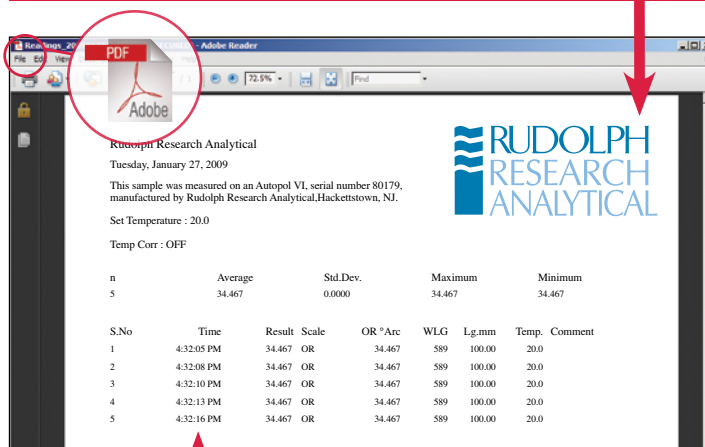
Readings_20 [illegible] - Adobe Reader

File Edit View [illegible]

PDF

Adobe

72.5%

Find

RUDOLPH RESEARCH ANALYTICAL

Rudolph Research Analytical

Tuesday, January 27, 2009

This sample was measured on an Autopol VI, serial number 80179, manufactured by Rudolph Research Analytical,Hackettstown, NJ.

Set Temperature : 20.0

Temp Corr : OFF

| n | Average | Std.Dev. | Maximum | Minimum |
|---|---|---|---|---|
| 5 | 34.467 | 0.0000 | 34.467 | 34.467 |

| S.No | Time | Result | Scale | OR °Arc | WLG | Lg.mm | Temp. | Comment |
|---|---|---|---|---|---|---|---|---|
| 1 | 4:32:05 PM | 34.467 | OR | 34.467 | 589 | 100.00 | 20.0 | |
| 2 | 4:32:08 PM | 34.467 | OR | 34.467 | 589 | 100.00 | 20.0 | |
| 3 | 4:32:10 PM | 34.467 | OR | 34.467 | 589 | 100.00 | 20.0 | |
| 4 | 4:32:13 PM | 34.467 | OR | 34.467 | 589 | 100.00 | 20.0 | |
| 5 | 4:32:16 PM | 34.467 | OR | 34.467 | 589 | 100.00 | 20.0 | |